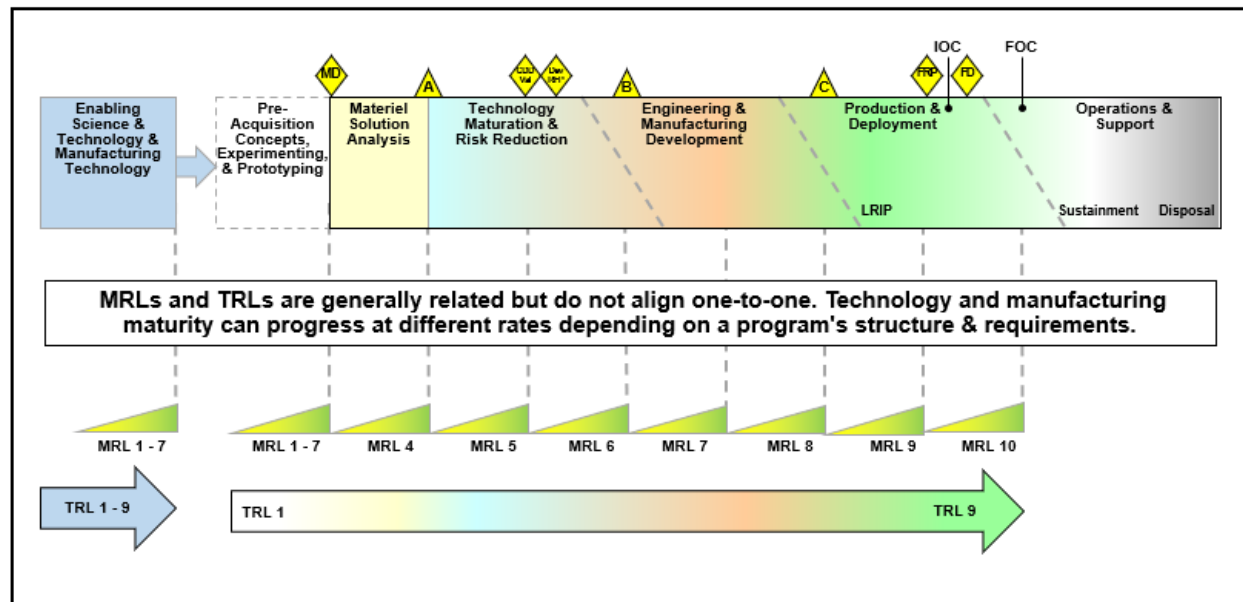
IOC FOC

MD A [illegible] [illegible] B C FRP FD

Enabling Science & Technology & Manufacturing Technology

Pre-Acquisition Concepts, Experimenting, & Prototyping

Materiel Solution Analysis

Technology Maturation & Risk Reduction

Engineering & Manufacturing Development

Production & Deployment

Operations & Support

LRIP

Sustainment Disposal

MRLs and TRLs are generally related but do not align one-to-one. Technology and manufacturing maturity can progress at different rates depending on a program's structure & requirements.

MRL 1 - 7

MRL 1 - 7

MRL 4

MRL 5

MRL 6

MRL 7

MRL 8

MRL 9

MRL 10

TRL 1 - 9

TRL 1

TRL 9